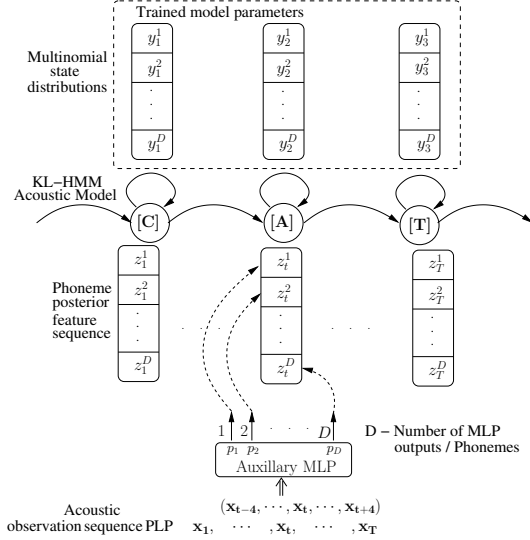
Trained model parameters

Multinomial state distributions

$y_1^1$
$y_1^2$
.
.
$y_1^D$

$y_2^1$
$y_2^2$
.
.
$y_2^D$

$y_3^1$
$y_3^2$
.
.
$y_3^D$

KL−HMM Acoustic Model

[C]

[A]

[T]

Phoneme posterior feature sequence

$z_1^1$
$z_1^2$
.
.
$z_1^D$

$z_t^1$
$z_t^2$
.
.
$z_t^D$

$z_T^1$
$z_T^2$
.
.
$z_T^D$

1 2 . . . D

$p_1$ $p_2$ $p_D$

Auxillary MLP

D − Number of MLP outputs / Phonemes

Acoustic observation sequence PLP

$(\mathbf{x_{t-4}}, \cdots, \mathbf{x_t}, \cdots, \mathbf{x_{t+4}})$

$\mathbf{x_1}, \cdots, \mathbf{x_t}, \cdots, \mathbf{x_T}$